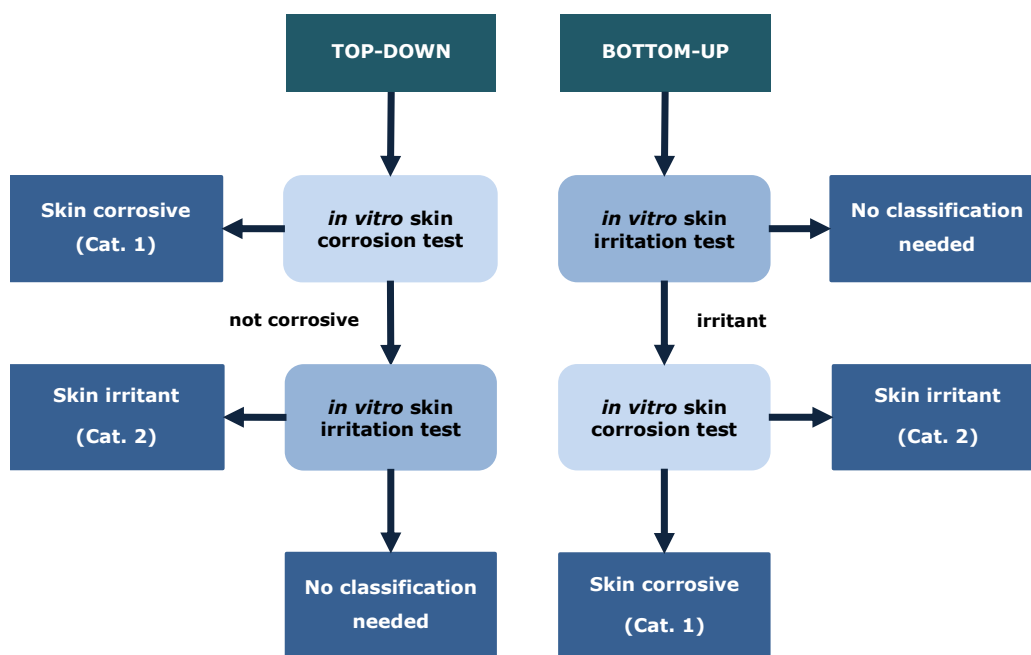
TOP-DOWN

BOTTOM-UP

Skin corrosive (Cat. 1)

*in vitro* skin corrosion test

*in vitro* skin irritation test

No classification needed

not corrosive

irritant

Skin irritant (Cat. 2)

*in vitro* skin irritation test

*in vitro* skin corrosion test

Skin irritant (Cat. 2)

No classification needed

Skin corrosive (Cat. 1)